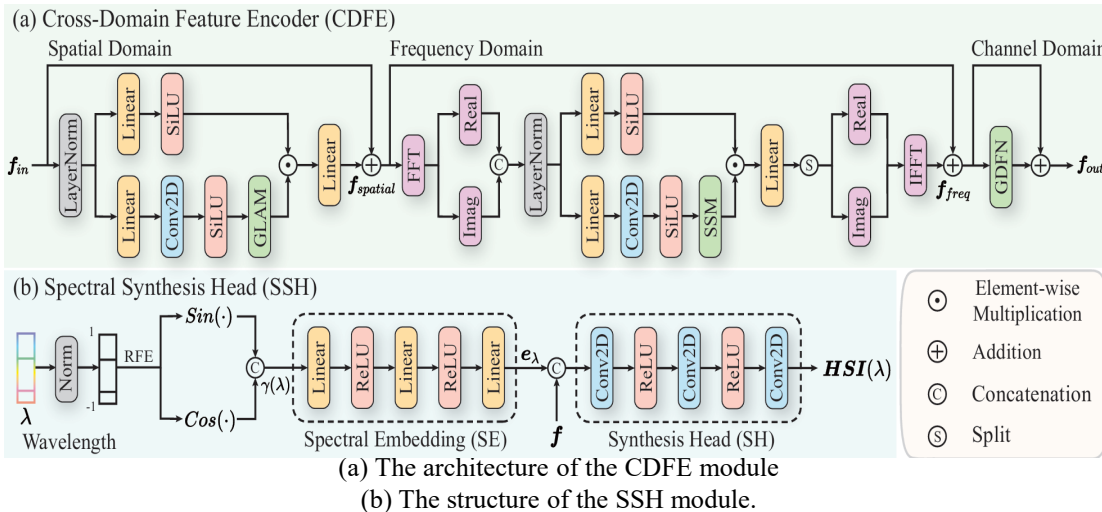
(a) Cross-Domain Feature Encoder (CDFE)

Spatial Domain

Frequency Domain

Channel Domain

$f_{in}$

LayerNorm

Linear

SiLU

Linear

Conv2D

SiLU

GLAM

$\odot$

Linear

$\oplus$

$f_{spatial}$

FFT

Real

Imag

C

LayerNorm

Linear

SiLU

Linear

Conv2D

SiLU

SSM

$\odot$

Linear

S

Real

Imag

IFFT

$\oplus$

$f_{freq}$

GDFN

$\oplus$

$f_{out}$

(b) Spectral Synthesis Head (SSH)

$\lambda$

Wavelength

Norm

1

-1

RFE

$Sin(\cdot)$

$Cos(\cdot)$

C

$\gamma(\lambda)$

Linear

ReLU

Linear

ReLU

Linear

Spectral Embedding (SE)

$e_\lambda$

C

$f$

Conv2D

ReLU

Conv2D

ReLU

Conv2D

Synthesis Head (SH)

$HSI(\lambda)$

$\odot$ Element-wise Multiplication

$\oplus$ Addition

C Concatenation

S Split

(a) The architecture of the CDFE module

(b) The structure of the SSH module.